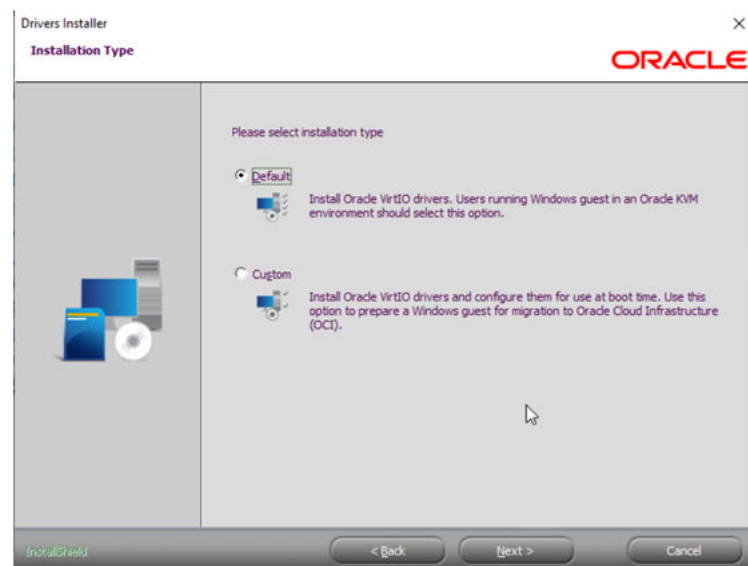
Drivers Installer

×

Installation Type

ORACLE

Please select installation type

Default

Install Oracle VirtIO drivers. Users running Windows guest in an Oracle KVM environment should select this option.

Custom

Install Oracle VirtIO drivers and configure them for use at boot time. Use this option to prepare a Windows guest for migration to Oracle Cloud Infrastructure (OCI).

InstallShield

< Back

Next >

Cancel